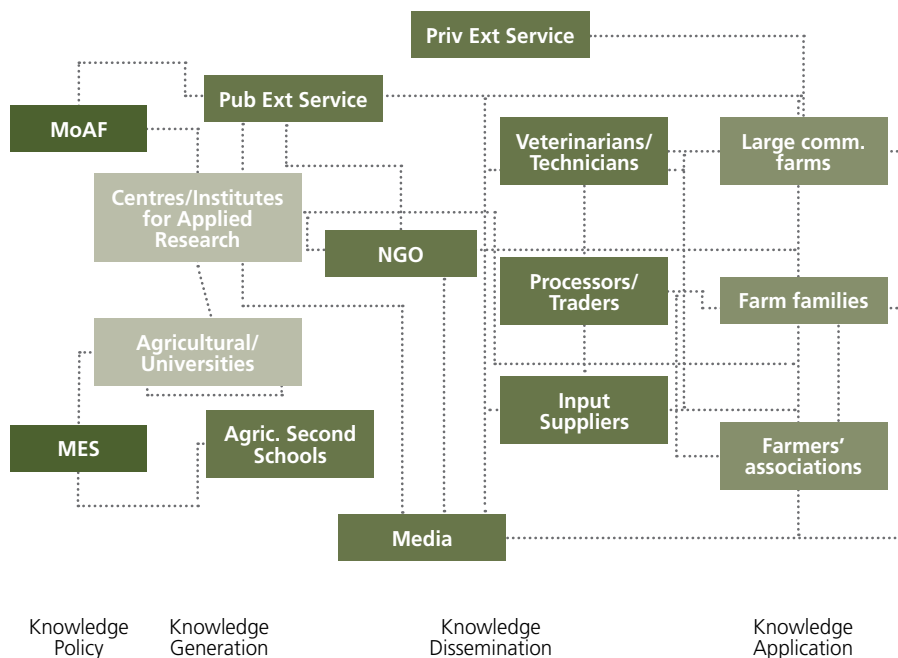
Priv Ext Service

Pub Ext Service

MoAF

Veterinarians/ Technicians

Large comm. farms

Centres/Institutes for Applied Research

NGO

Processors/ Traders

Farm families

Agricultural/ Universities

Input Suppliers

MES

Agric. Second Schools

Farmers' associations

Media

Knowledge Policy

Knowledge Generation

Knowledge Dissemination

Knowledge Application